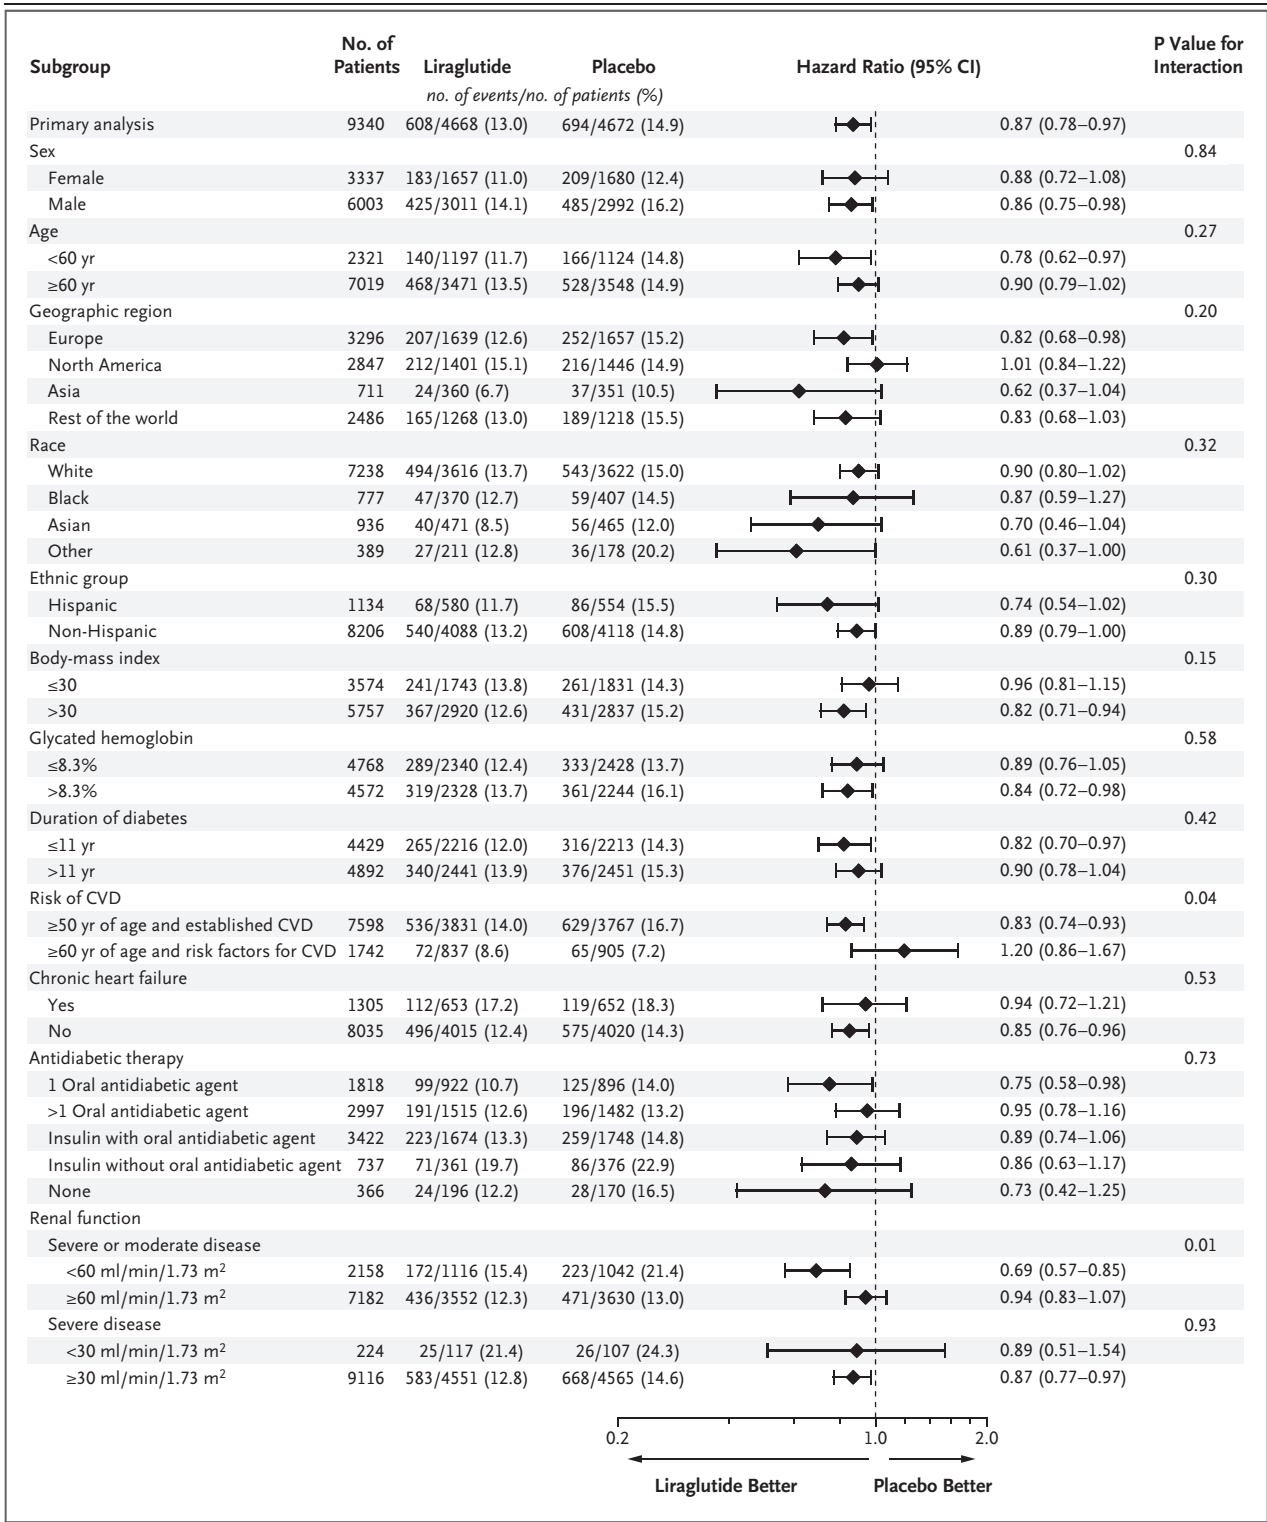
| Subgroup | No. of Patients | Liraglutide | Placebo | Hazard Ratio (95% CI) | | P Value for Interaction |
|---|---|---|---|---|---|---|
| | | no. of events/no. of patients (%) | | | | |
| Primary analysis | 9340 | 608/4668 (13.0) | 694/4672 (14.9) | | 0.87 (0.78–0.97) | |
| Sex | | | | | | 0.84 |
| Female | 3337 | 183/1657 (11.0) | 209/1680 (12.4) | | 0.88 (0.72–1.08) | |
| Male | 6003 | 425/3011 (14.1) | 485/2992 (16.2) | | 0.86 (0.75–0.98) | |
| Age | | | | | | 0.27 |
| <60 yr | 2321 | 140/1197 (11.7) | 166/1124 (14.8) | | 0.78 (0.62–0.97) | |
| ≥60 yr | 7019 | 468/3471 (13.5) | 528/3548 (14.9) | | 0.90 (0.79–1.02) | |
| Geographic region | | | | | | 0.20 |
| Europe | 3296 | 207/1639 (12.6) | 252/1657 (15.2) | | 0.82 (0.68–0.98) | |
| North America | 2847 | 212/1401 (15.1) | 216/1446 (14.9) | | 1.01 (0.84–1.22) | |
| Asia | 711 | 24/360 (6.7) | 37/351 (10.5) | | 0.62 (0.37–1.04) | |
| Rest of the world | 2486 | 165/1268 (13.0) | 189/1218 (15.5) | | 0.83 (0.68–1.03) | |
| Race | | | | | | 0.32 |
| White | 7238 | 494/3616 (13.7) | 543/3622 (15.0) | | 0.90 (0.80–1.02) | |
| Black | 777 | 47/370 (12.7) | 59/407 (14.5) | | 0.87 (0.59–1.27) | |
| Asian | 936 | 40/471 (8.5) | 56/465 (12.0) | | 0.70 (0.46–1.04) | |
| Other | 389 | 27/211 (12.8) | 36/178 (20.2) | | 0.61 (0.37–1.00) | |
| Ethnic group | | | | | | 0.30 |
| Hispanic | 1134 | 68/580 (11.7) | 86/554 (15.5) | | 0.74 (0.54–1.02) | |
| Non-Hispanic | 8206 | 540/4088 (13.2) | 608/4118 (14.8) | | 0.89 (0.79–1.00) | |
| Body-mass index | | | | | | 0.15 |
| ≤30 | 3574 | 241/1743 (13.8) | 261/1831 (14.3) | | 0.96 (0.81–1.15) | |
| >30 | 5757 | 367/2920 (12.6) | 431/2837 (15.2) | | 0.82 (0.71–0.94) | |
| Glycated hemoglobin | | | | | | 0.58 |
| ≤8.3% | 4768 | 289/2340 (12.4) | 333/2428 (13.7) | | 0.89 (0.76–1.05) | |
| >8.3% | 4572 | 319/2328 (13.7) | 361/2244 (16.1) | | 0.84 (0.72–0.98) | |
| Duration of diabetes | | | | | | 0.42 |
| ≤11 yr | 4429 | 265/2216 (12.0) | 316/2213 (14.3) | | 0.82 (0.70–0.97) | |
| >11 yr | 4892 | 340/2441 (13.9) | 376/2451 (15.3) | | 0.90 (0.78–1.04) | |
| Risk of CVD | | | | | | 0.04 |
| ≥50 yr of age and established CVD | 7598 | 536/3831 (14.0) | 629/3767 (16.7) | | 0.83 (0.74–0.93) | |
| ≥60 yr of age and risk factors for CVD | 1742 | 72/837 (8.6) | 65/905 (7.2) | | 1.20 (0.86–1.67) | |
| Chronic heart failure | | | | | | 0.53 |
| Yes | 1305 | 112/653 (17.2) | 119/652 (18.3) | | 0.94 (0.72–1.21) | |
| No | 8035 | 496/4015 (12.4) | 575/4020 (14.3) | | 0.85 (0.76–0.96) | |
| Antidiabetic therapy | | | | | | 0.73 |
| 1 Oral antidiabetic agent | 1818 | 99/922 (10.7) | 125/896 (14.0) | | 0.75 (0.58–0.98) | |
| >1 Oral antidiabetic agent | 2997 | 191/1515 (12.6) | 196/1482 (13.2) | | 0.95 (0.78–1.16) | |
| Insulin with oral antidiabetic agent | 3422 | 223/1674 (13.3) | 259/1748 (14.8) | | 0.89 (0.74–1.06) | |
| Insulin without oral antidiabetic agent | 737 | 71/361 (19.7) | 86/376 (22.9) | | 0.86 (0.63–1.17) | |
| None | 366 | 24/196 (12.2) | 28/170 (16.5) | | 0.73 (0.42–1.25) | |
| Renal function | | | | | | |
| Severe or moderate disease | | | | | | 0.01 |
| <60 ml/min/1.73 m$^2$ | 2158 | 172/1116 (15.4) | 223/1042 (21.4) | | 0.69 (0.57–0.85) | |
| ≥60 ml/min/1.73 m$^2$ | 7182 | 436/3552 (12.3) | 471/3630 (13.0) | | 0.94 (0.83–1.07) | |
| Severe disease | | | | | | 0.93 |
| <30 ml/min/1.73 m$^2$ | 224 | 25/117 (21.4) | 26/107 (24.3) | | 0.89 (0.51–1.54) | |
| ≥30 ml/min/1.73 m$^2$ | 9116 | 583/4551 (12.8) | 668/4565 (14.6) | | 0.87 (0.77–0.97) | |

0.2 1.0 2.0

Liraglutide Better Placebo Better